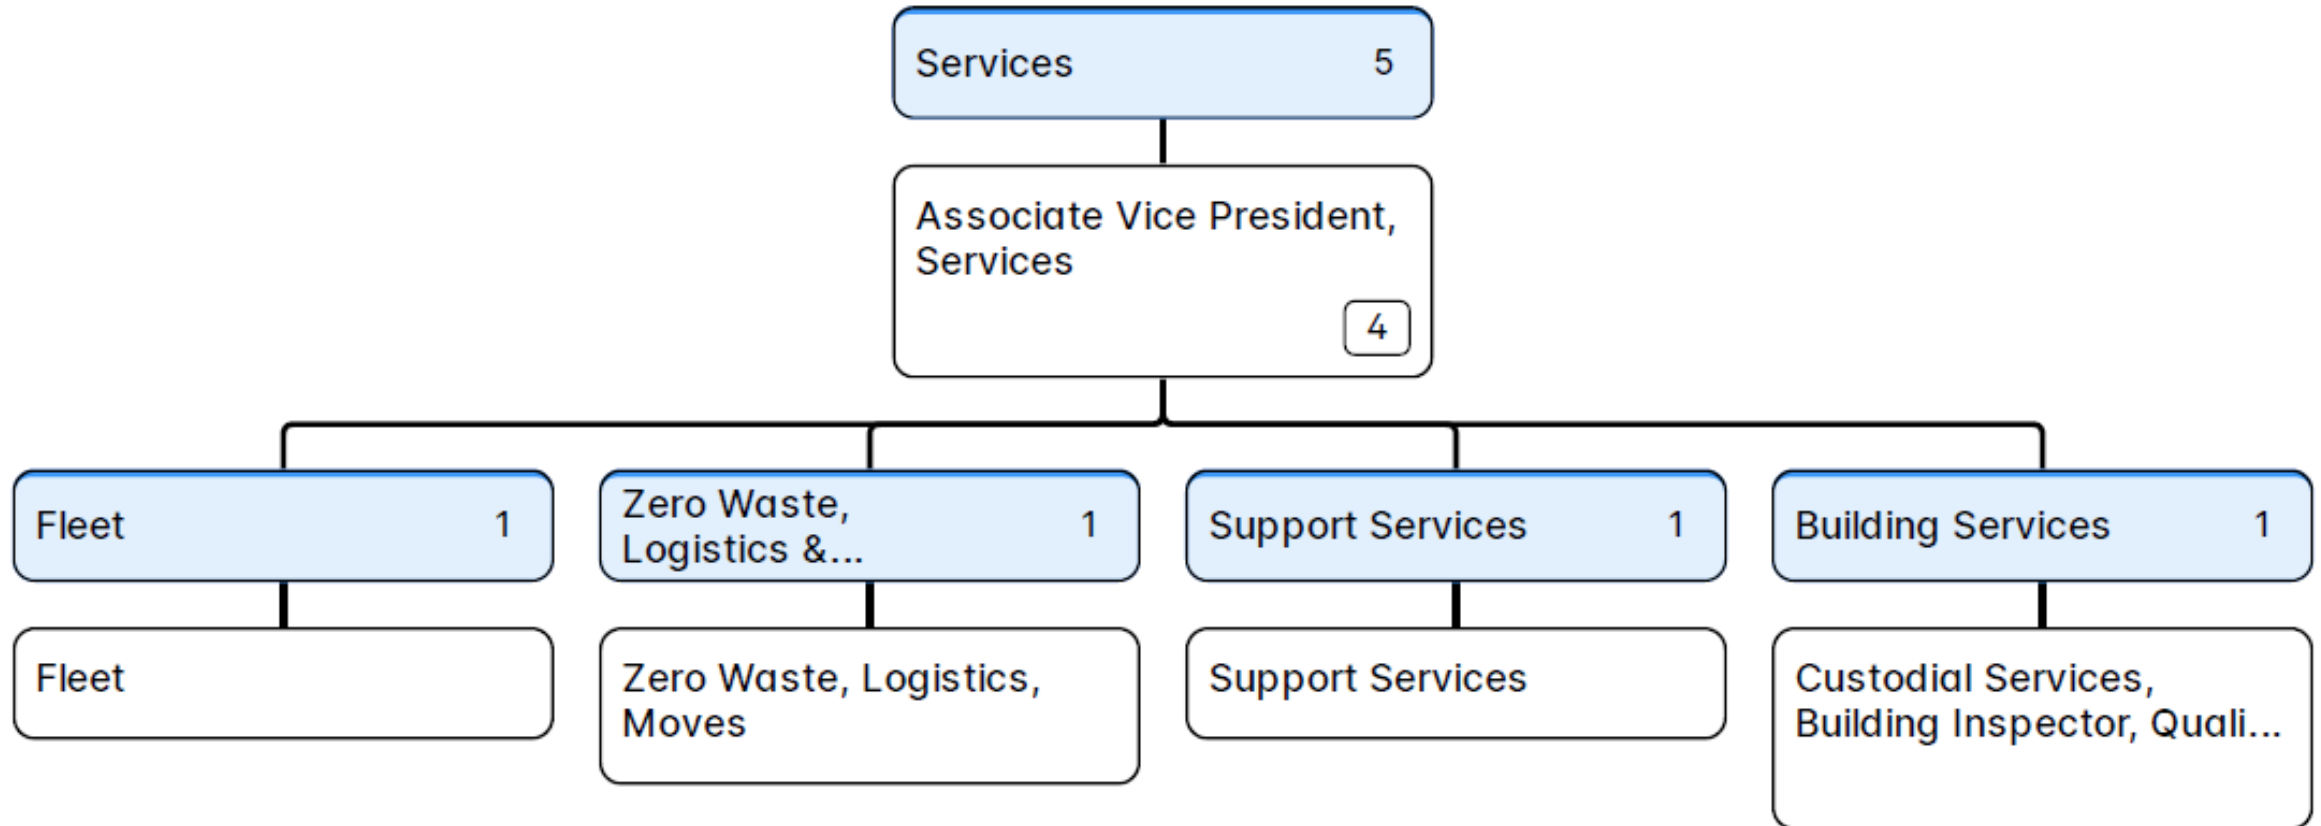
Services 5

Associate Vice President, Services

4

Fleet 1

Zero Waste, Logistics &... 1

Support Services 1

Building Services 1

Fleet

Zero Waste, Logistics, Moves

Support Services

Custodial Services, Building Inspector, Quali...